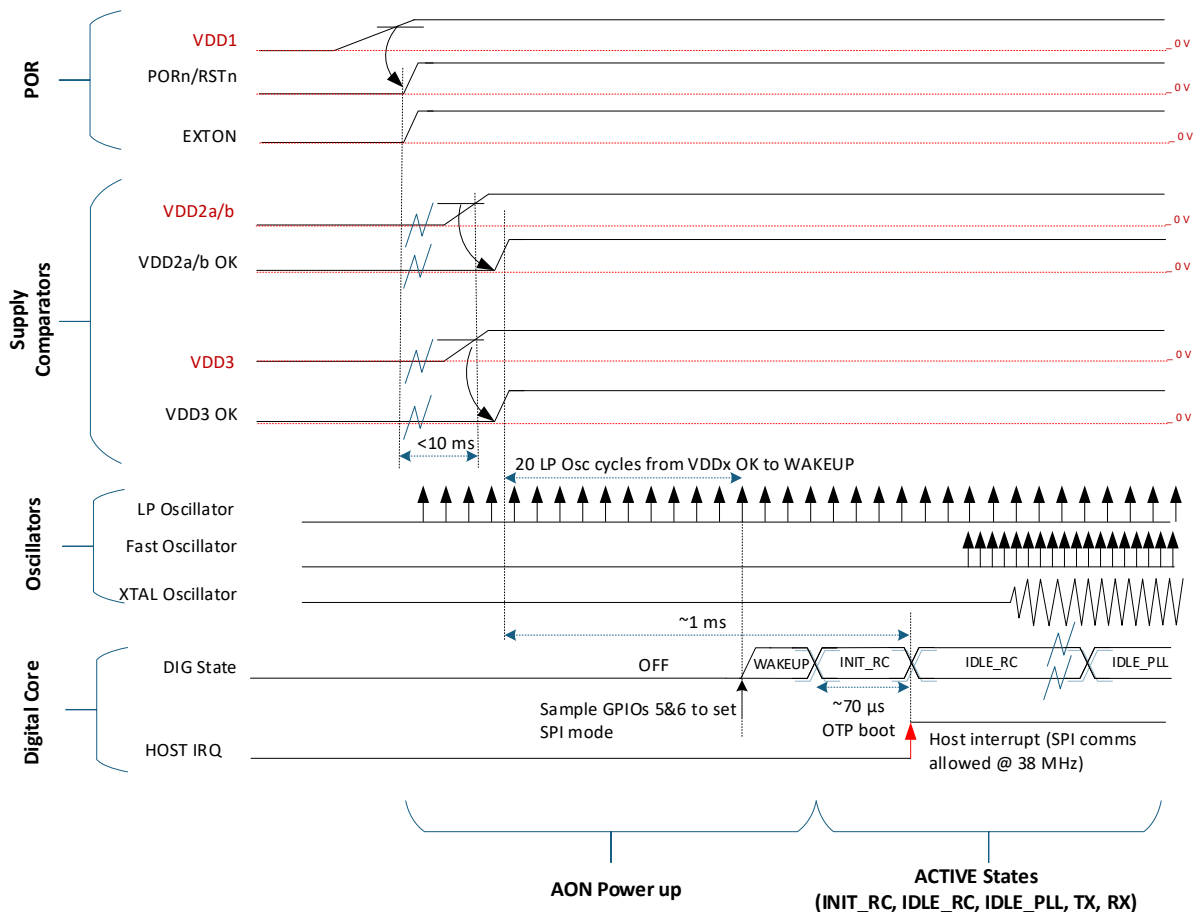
POR

VDD1

0 V

PORn/RSTn

0 V

EXTON

0 V

Supply Comparators

VDD2a/b

0 V

VDD2a/b OK

0 V

VDD3

0 V

VDD3 OK

0 V

<10 ms

20 LP Osc cycles from VDDx OK to WAKEUP

Oscillators

LP Oscillator

Fast Oscillator

XTAL Oscillator

~1 ms

Digital Core

DIG State

OFF

WAKEUP

INIT_RC

IDLE_RC

IDLE_PLL

~70 µs
OTP boot

Sample GPIOs 5&6 to set SPI mode

HOST IRQ

Host interrupt (SPI comms allowed @ 38 MHz)

AON Power up

ACTIVE States
(INIT_RC, IDLE_RC, IDLE_PLL, TX, RX)